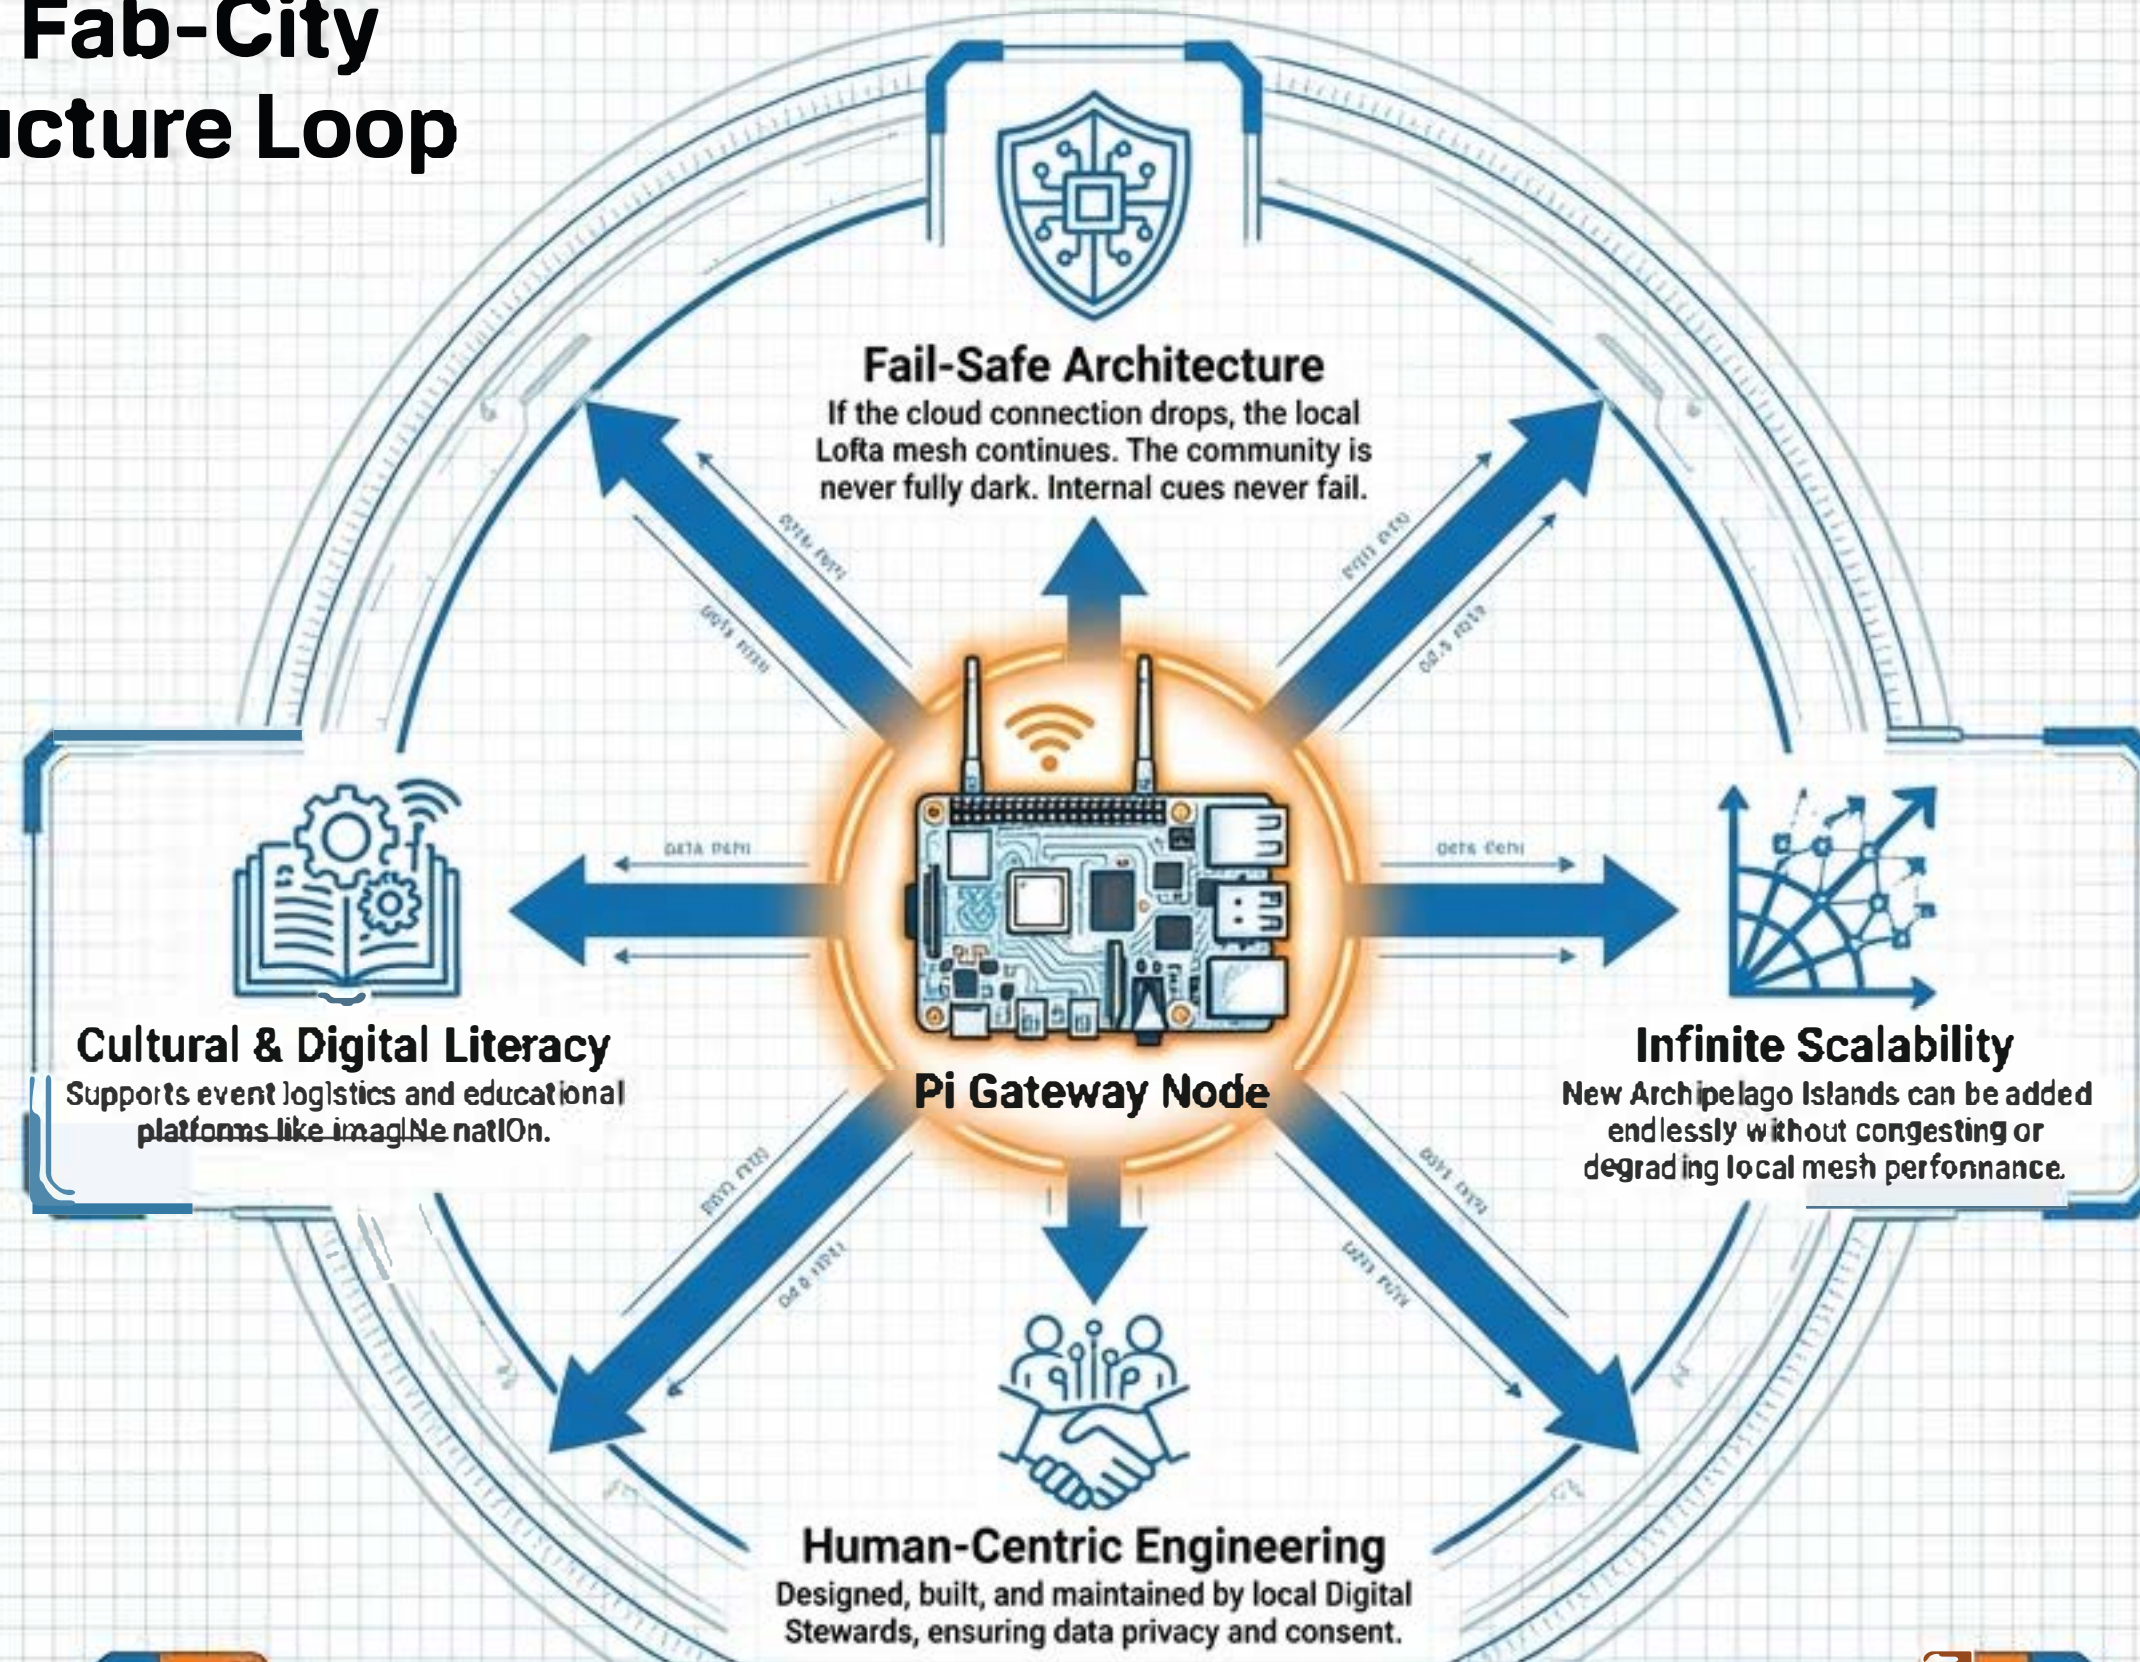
Fab-City
cture Loop

Fail-Safe Architecture
If the cloud connection drops, the local Lofta mesh continues. The community is never fully dark. Internal cues never fail.

Cultural & Digital Literacy
Supports event logistics and educational platforms like imagINe natIOn.

Pi Gateway Node

Infinite Scalability
New Archipelago Islands can be added endlessly without congesting or degrading local mesh performance.

Human-Centric Engineering
Designed, built, and maintained by local Digital Stewards, ensuring data privacy and consent.

DATA PATH
DATA PATH